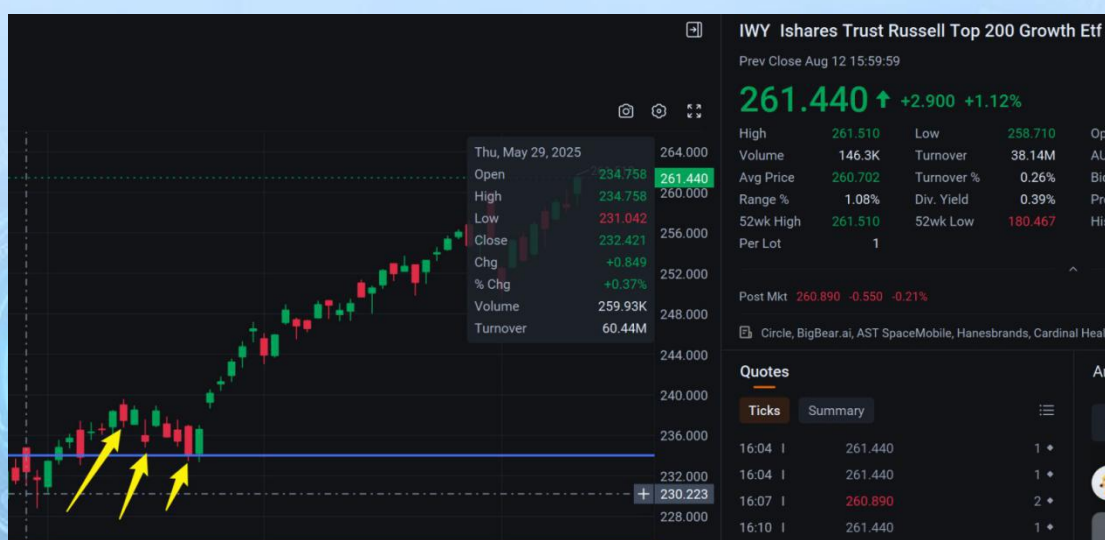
Thu, May 29, 2025

| | |
|---|---|
| Open | 234.758 |
| High | 234.758 |
| Low | 231.042 |
| Close | 232.421 |
| Chg | +0.849 |
| % Chg | +0.37% |
| Volume | 259.93K |
| Turnover | 60.44M |

264.000
261.440
260.000
256.000
252.000
248.000
244.000
240.000
236.000
232.000
230.223
228.000

IWY Ishares Trust Russell Top 200 Growth Etf

Prev Close Aug 12 15:59:59

261.440 +2.900 +1.12%

| | | | |
|---|---|---|---|
| High | 261.510 | Low | 258.710 |
| Volume | 146.3K | Turnover | 38.14M |
| Avg Price | 260.702 | Turnover % | 0.26% |
| Range % | 1.08% | Div. Yield | 0.39% |
| 52wk High | 261.510 | 52wk Low | 180.467 |
| Per Lot | 1 | | |

Post Mkt 260.890 -0.550 -0.21%

Circle, BigBear.ai, AST SpaceMobile, Hanesbrands, Cardinal Heal

Quotes

Ticks Summary

| | | |
|---|---|---|
| 16:04 | 261.440 | 1 |
| 16:04 | 261.440 | 1 |
| 16:07 | 260.890 | 2 |
| 16:10 | 261.440 | 1 |